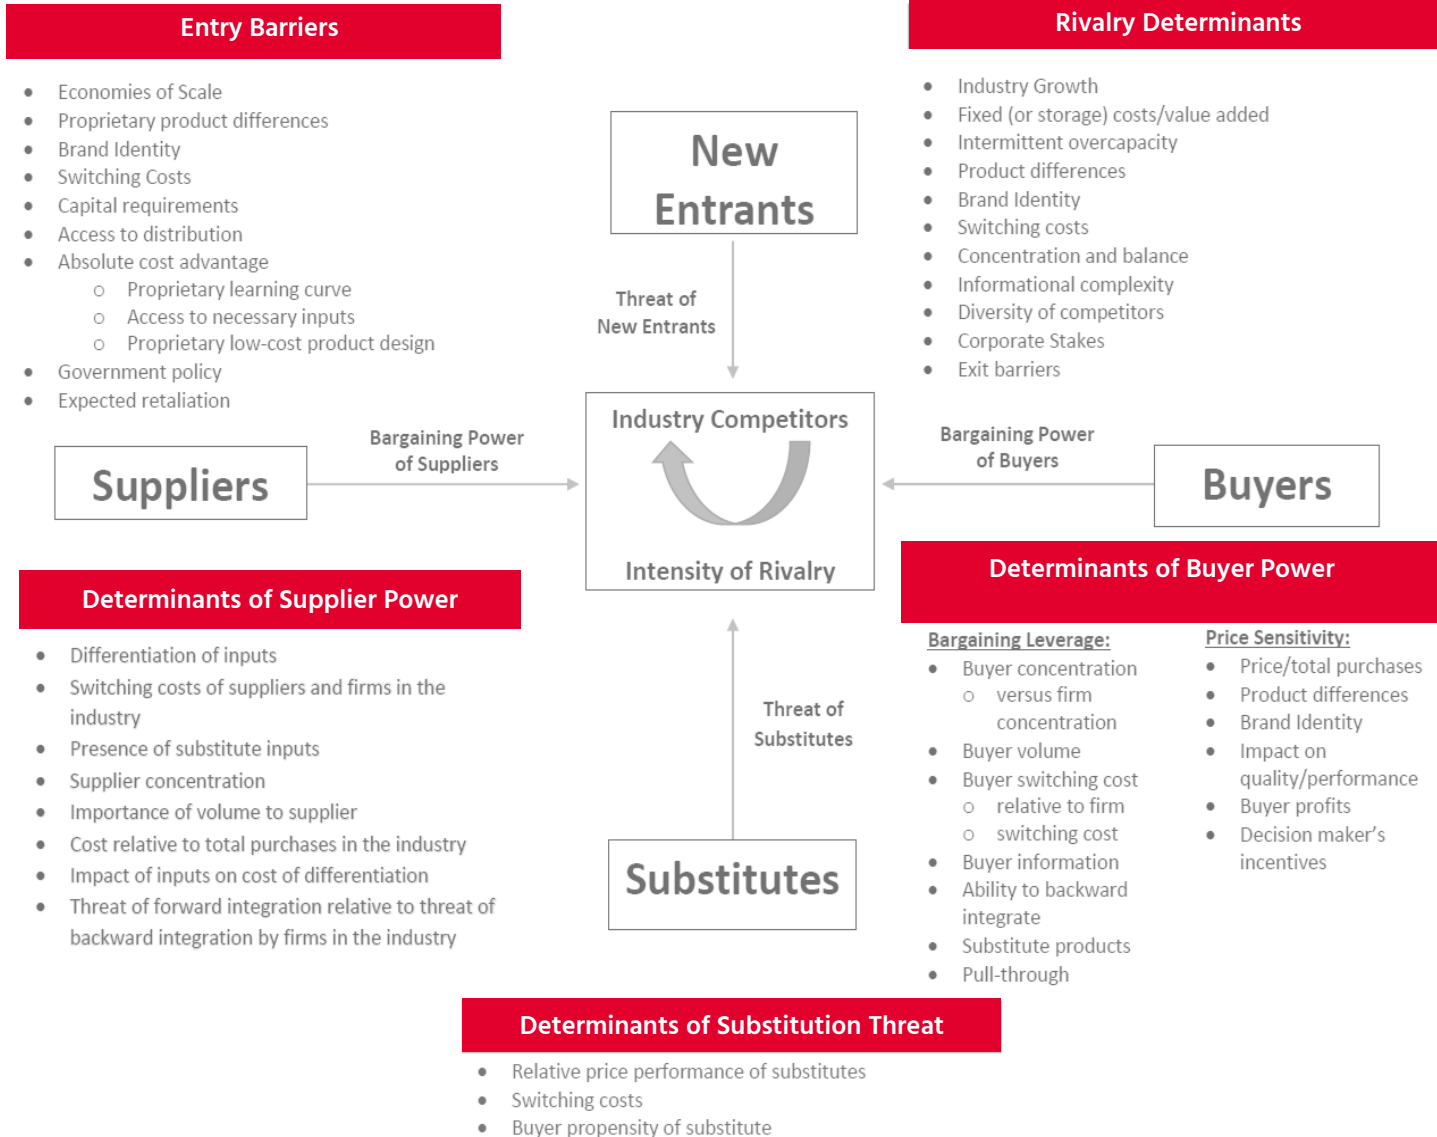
Entry Barriers

- Economies of Scale
- Proprietary product differences
- Brand Identity
- Switching Costs
- Capital requirements
- Access to distribution
- Absolute cost advantage
  - Proprietary learning curve
  - Access to necessary inputs
  - Proprietary low-cost product design
- Government policy
- Expected retaliation

Rivalry Determinants

- Industry Growth
- Fixed (or storage) costs/value added
- Intermittent overcapacity
- Product differences
- Brand Identity
- Switching costs
- Concentration and balance
- Informational complexity
- Diversity of competitors
- Corporate Stakes
- Exit barriers

New Entrants

Threat of New Entrants

Industry Competitors

Intensity of Rivalry

Suppliers

Bargaining Power of Suppliers

Bargaining Power of Buyers

Buyers

Determinants of Supplier Power

- Differentiation of inputs
- Switching costs of suppliers and firms in the industry
- Presence of substitute inputs
- Supplier concentration
- Importance of volume to supplier
- Cost relative to total purchases in the industry
- Impact of inputs on cost of differentiation
- Threat of forward integration relative to threat of backward integration by firms in the industry

Threat of Substitutes

Substitutes

Determinants of Buyer Power

Bargaining Leverage:
- Buyer concentration
  - versus firm concentration
- Buyer volume
- Buyer switching cost
  - relative to firm
  - switching cost
- Buyer information
- Ability to backward integrate
- Substitute products
- Pull-through

Price Sensitivity:
- Price/total purchases
- Product differences
- Brand Identity
- Impact on quality/performance
- Buyer profits
- Decision maker's incentives

Determinants of Substitution Threat

- Relative price performance of substitutes
- Switching costs
- Buyer propensity of substitute